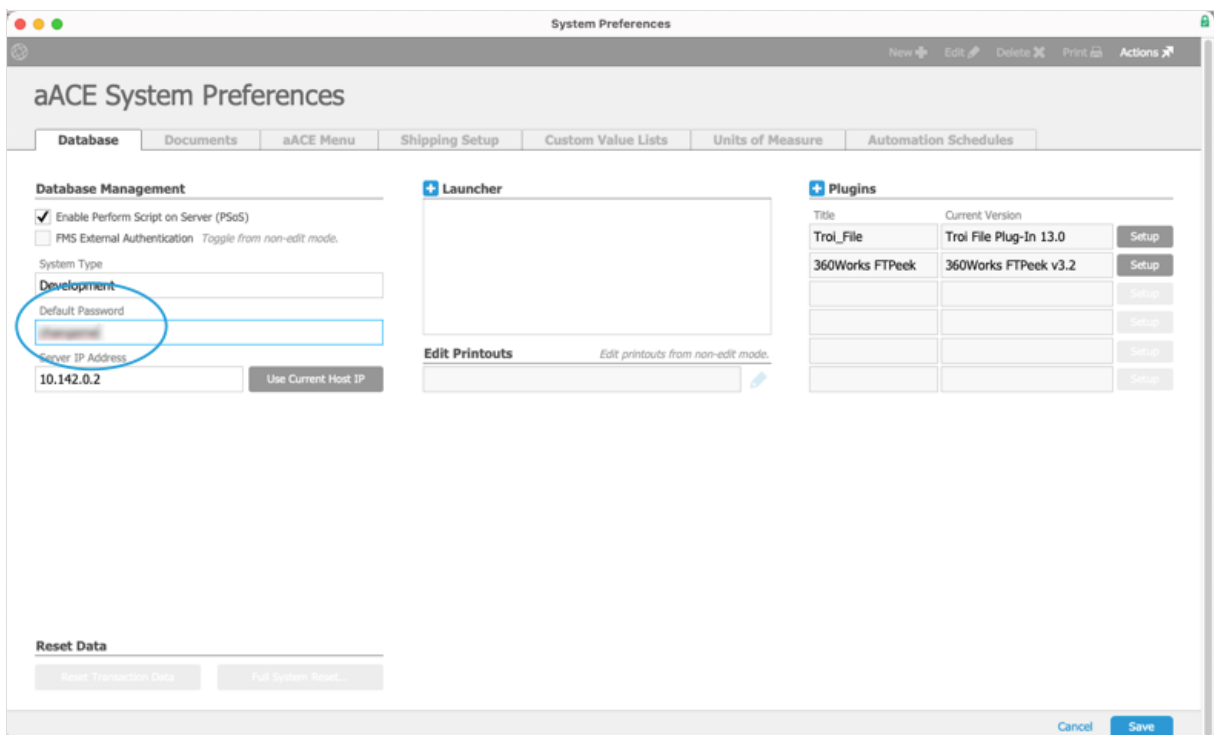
System Preferences

New Edit Delete Print Actions

aACE System Preferences

Database | Documents | aACE Menu | Shipping Setup | Custom Value Lists | Units of Measure | Automation Schedules

Database Management

✓ Enable Perform Script on Server (PSoS)

FMS External Authentication Toggle from non-edit mode.

System Type

Development

Default Password

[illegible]

Server IP Address

10.142.0.2

Use Current Host IP

Launcher

Edit Printouts

Edit printouts from non-edit mode.

Plugins

| Title | Current Version | |
|---|---|---|
| Troi_File | Troi File Plug-In 13.0 | Setup |
| 360Works FTPeek | 360Works FTPeek v3.2 | Setup |
| | | Setup |
| | | Setup |
| | | Setup |
| | | Setup |

Reset Data

Reset Transaction Data

Full System Reset...

Cancel

Save